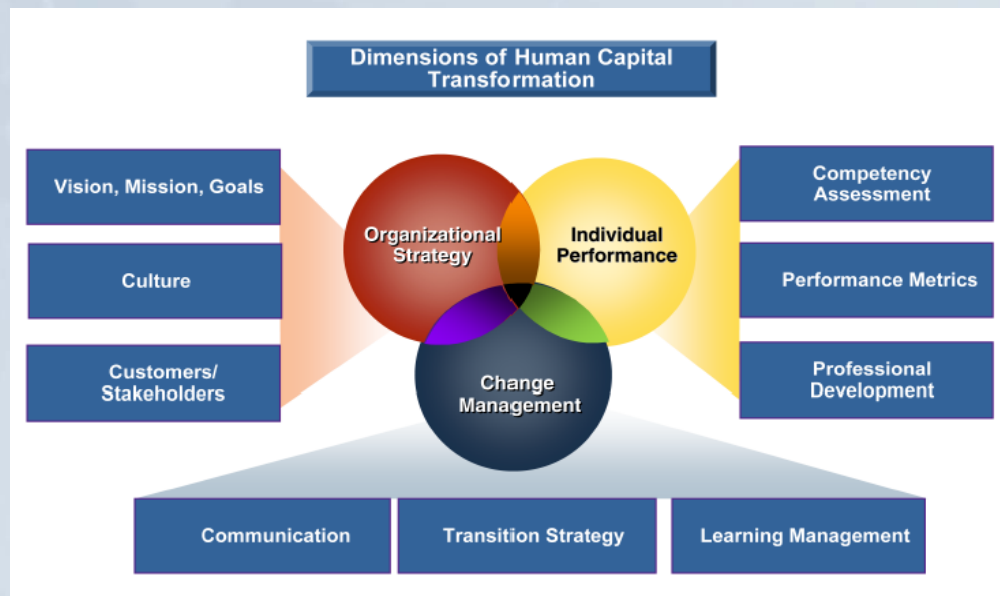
Dimensions of Human Capital Transformation

Vision, Mission, Goals

Culture

Customers/ Stakeholders

Organizational Strategy

Individual Performance

Change Management

Competency Assessment

Performance Metrics

Professional Development

Communication

Transition Strategy

Learning Management